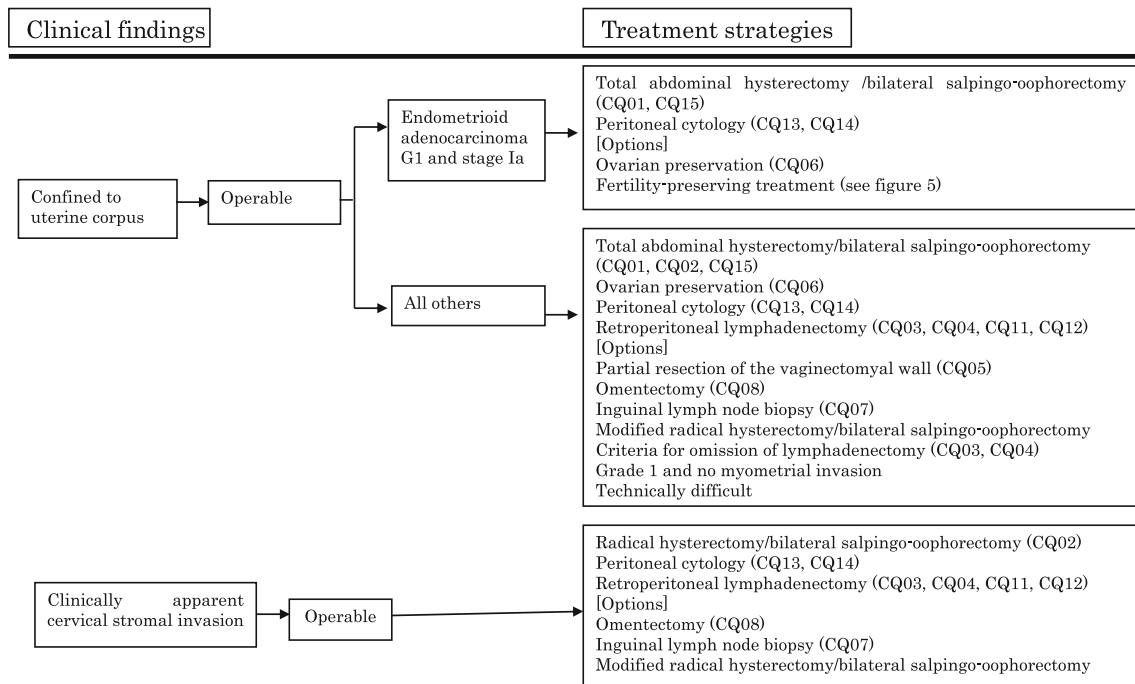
Clinical findings

Treatment strategies

Confined to uterine corpus

Operable

Endometrioid adenocarcinoma G1 and stage Ia

Total abdominal hysterectomy /bilateral salpingo-oophorectomy (CQ01, CQ15)
Peritoneal cytology (CQ13, CQ14)
[Options]
Ovarian preservation (CQ06)
Fertility-preserving treatment (see figure 5)

All others

Total abdominal hysterectomy/bilateral salpingo-oophorectomy (CQ01, CQ02, CQ15)
Ovarian preservation (CQ06)
Peritoneal cytology (CQ13, CQ14)
Retroperitoneal lymphadenectomy (CQ03, CQ04, CQ11, CQ12)
[Options]
Partial resection of the vaginectomyal wall (CQ05)
Omentectomy (CQ08)
Inguinal lymph node biopsy (CQ07)
Modified radical hysterectomy/bilateral salpingo-oophorectomy
Criteria for omission of lymphadenectomy (CQ03, CQ04)
Grade 1 and no myometrial invasion
Technically difficult

Clinically apparent cervical stromal invasion

Operable

Radical hysterectomy/bilateral salpingo-oophorectomy (CQ02)
Peritoneal cytology (CQ13, CQ14)
Retroperitoneal lymphadenectomy (CQ03, CQ04, CQ11, CQ12)
[Options]
Omentectomy (CQ08)
Inguinal lymph node biopsy (CQ07)
Modified radical hysterectomy/bilateral salpingo-oophorectomy